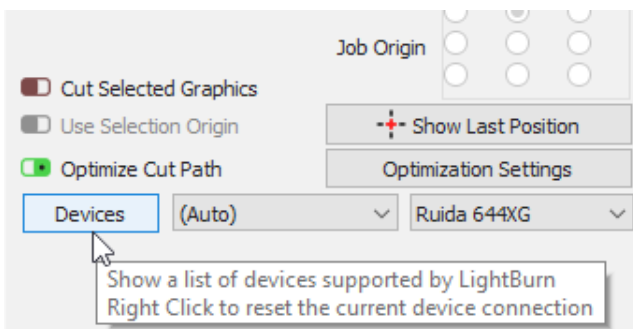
Job Origin

Cut Selected Graphics

Use Selection Origin

Show Last Position

Optimize Cut Path

Optimization Settings

Devices

(Auto)

Ruida 644XG

Show a list of devices supported by LightBurn
Right Click to reset the current device connection